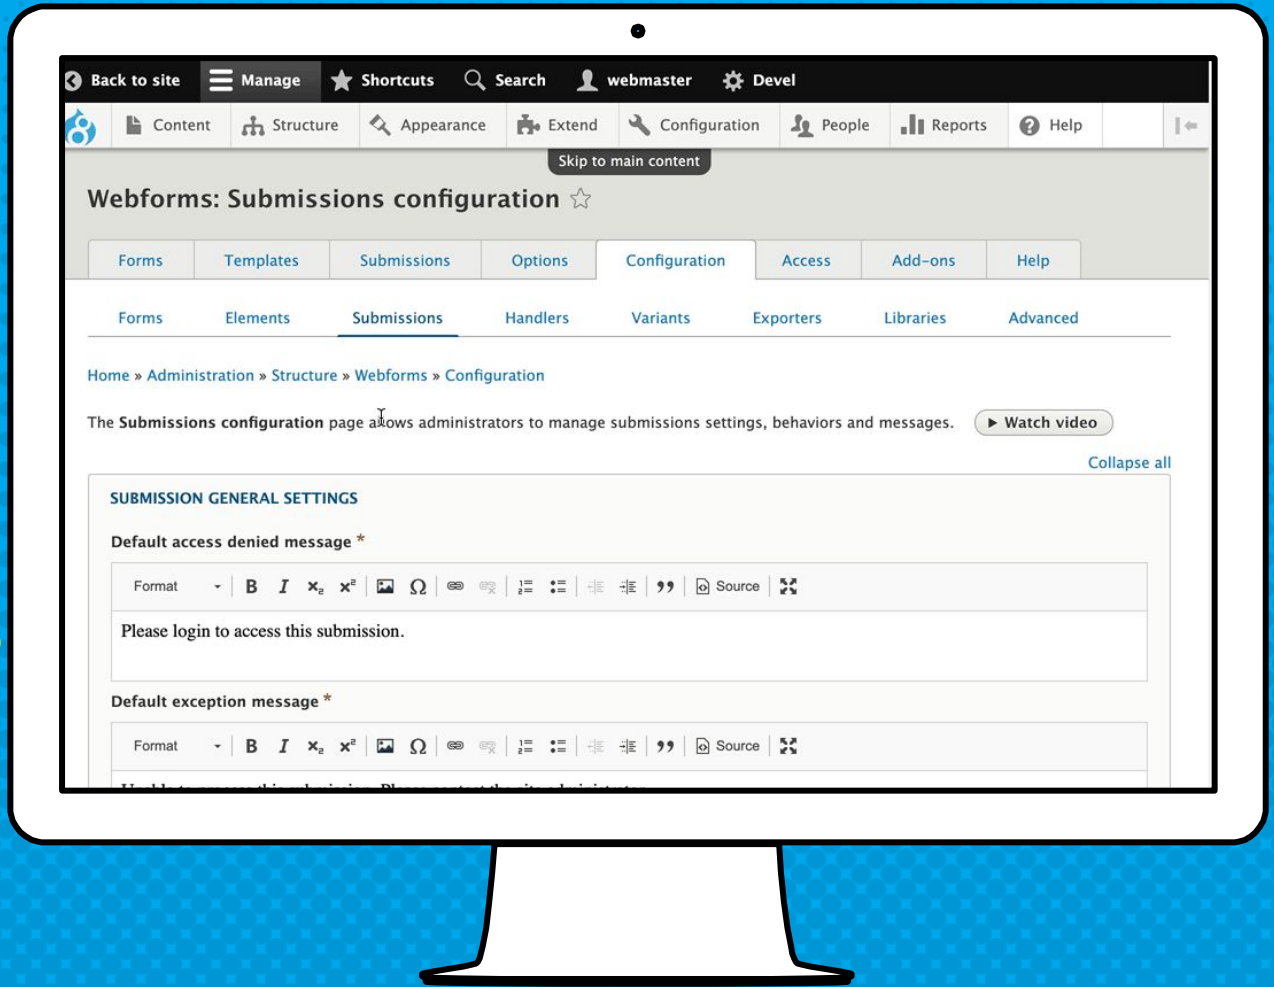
Back to site Manage Shortcuts Search webmaster Devel

Content Structure Appearance Extend Configuration People Reports Help

Skip to main content

Webforms: Submissions configuration ☆

Forms Templates Submissions Options Configuration Access Add-ons Help

Forms Elements Submissions Handlers Variants Exporters Libraries Advanced

Home » Administration » Structure » Webforms » Configuration

The **Submissions configuration** page allows administrators to manage submissions settings, behaviors and messages.

▶ Watch video

Collapse all

SUBMISSION GENERAL SETTINGS

Default access denied message *

Format B I $x_2$ $x^2$ Ω Source

Please login to access this submission.

Default exception message *

Format B I $x_2$ $x^2$ Ω Source

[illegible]